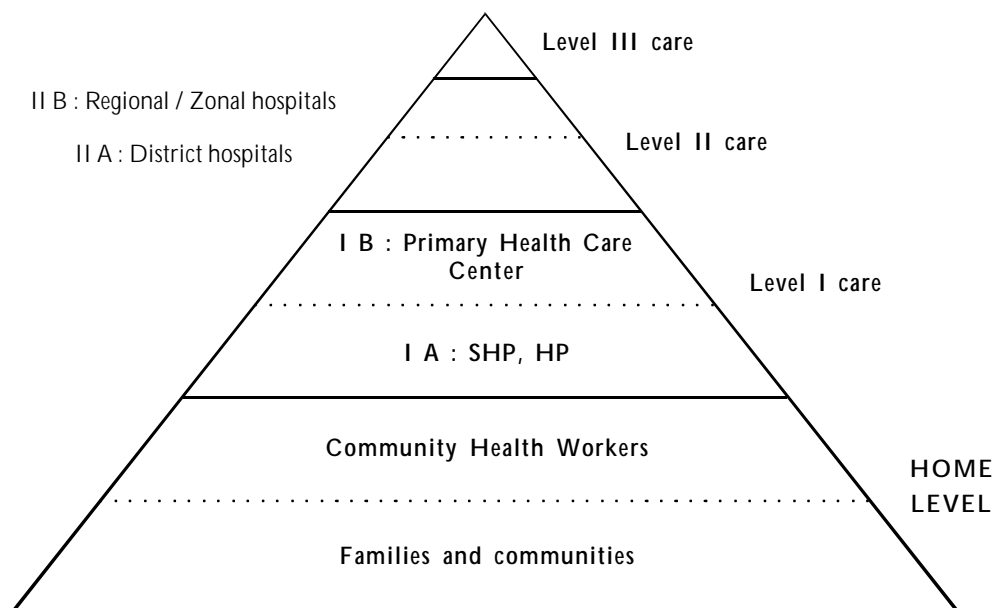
Level III care

II B : Regional / Zonal hospitals

II A : District hospitals

Level II care

I B : Primary Health Care Center

Level I care

I A : SHP, HP

Community Health Workers

HOME LEVEL

Families and communities